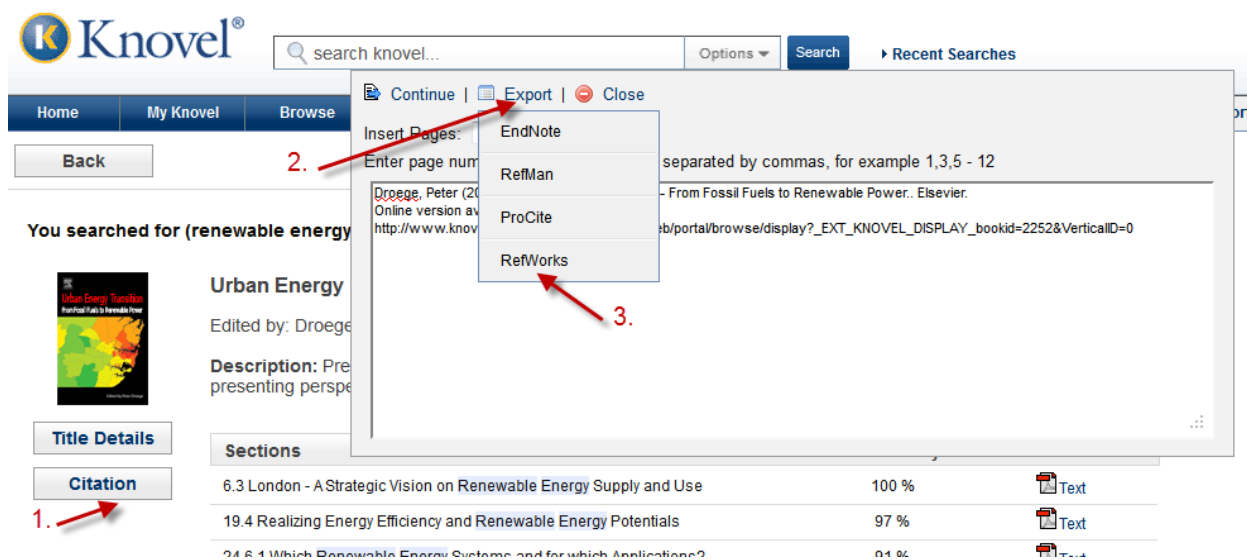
Knovel®

search knovel...

Options

Search

Recent Searches

Home

My Knovel

Browse

Back

You searched for (renewable energy

Urban Energy Transition
From Fossil Fuels to Renewable Power

Urban Energy

Edited by: Droege

Description: Pre presenting perspe

Title Details

Citation

1.

Sections

6.3 London - A Strategic Vision on Renewable Energy Supply and Use | 100 % | Text

19.4 Realizing Energy Efficiency and Renewable Energy Potentials | 97 % | Text

24.6.1 Which Renewable Energy Systems and for which Applications? | 91 % | Text

Continue | Export | Close

Insert Pages:

Enter page num separated by commas, for example 1,3,5 - 12

2.

EndNote

RefMan

ProCite

RefWorks

3.

Droege, Peter (20 – From Fossil Fuels to Renewable Power.. Elsevier.
Online version av
http://www.knov eb/portal/browse/display?_EXT_KNOVEL_DISPLAY_bookid=2252&VerticalID=0